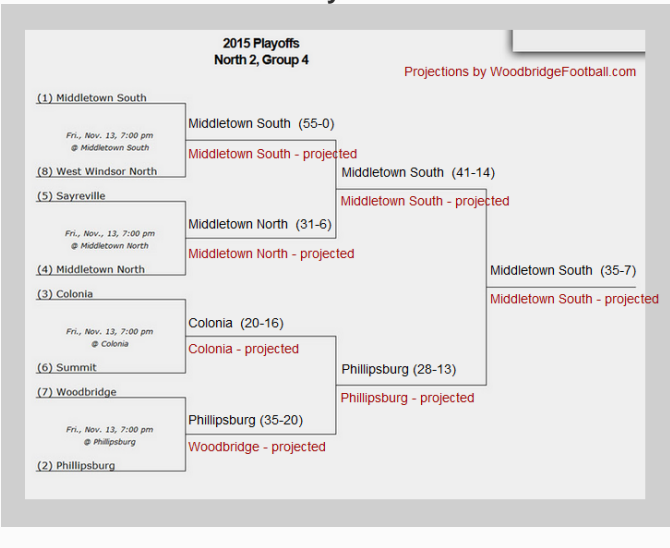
2015 Playoffs
North 2, Group 4

Projections by WoodbridgeFootball.com

(1) Middletown South

Fri., Nov. 13, 7:00 pm
@ Middletown South

(8) West Windsor North

(5) Sayreville

Fri., Nov., 13, 7:00 pm
@ Middletown North

(4) Middletown North

(3) Colonia

Fri., Nov. 13, 7:00 pm
@ Colonia

(6) Summit

(7) Woodbridge

Fri., Nov. 13, 7:00 pm
@ Phillipsburg

(2) Phillipsburg

Middletown South (55-0)
Middletown South - projected

Middletown North (31-6)
Middletown North - projected

Colonia (20-16)
Colonia - projected

Phillipsburg (35-20)
Woodbridge - projected

Middletown South (41-14)
Middletown South - projected

Phillipsburg (28-13)
Phillipsburg - projected

Middletown South (35-7)
Middletown South - projected